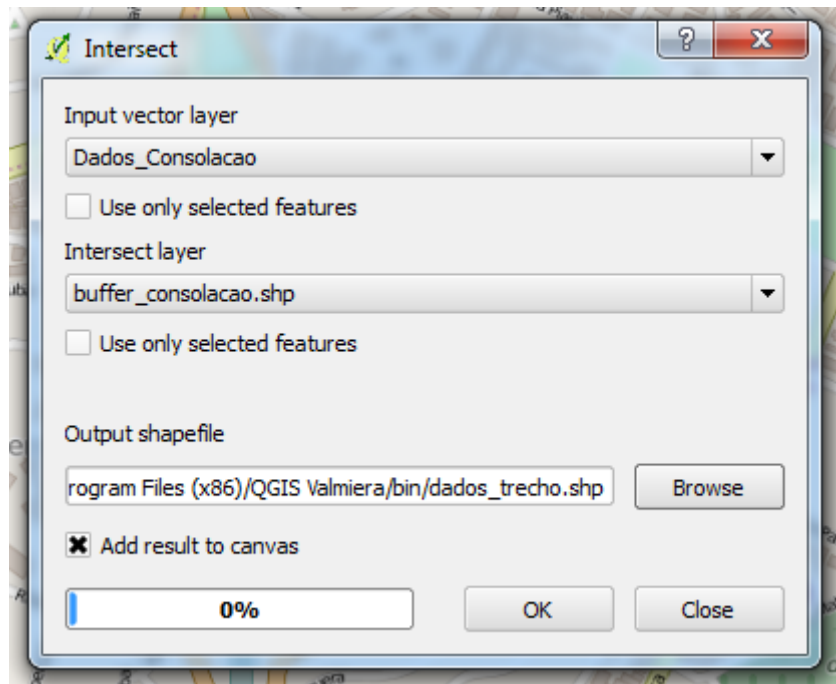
Intersect

?

X

Input vector layer

Dados_Consolacao

Use only selected features

Intersect layer

buffer_consolacao.shp

Use only selected features

Output shapefile

rogram Files (x86)/QGIS Valmiera/bin/dados_trecho.shp

Browse

Add result to canvas

0%

OK

Close